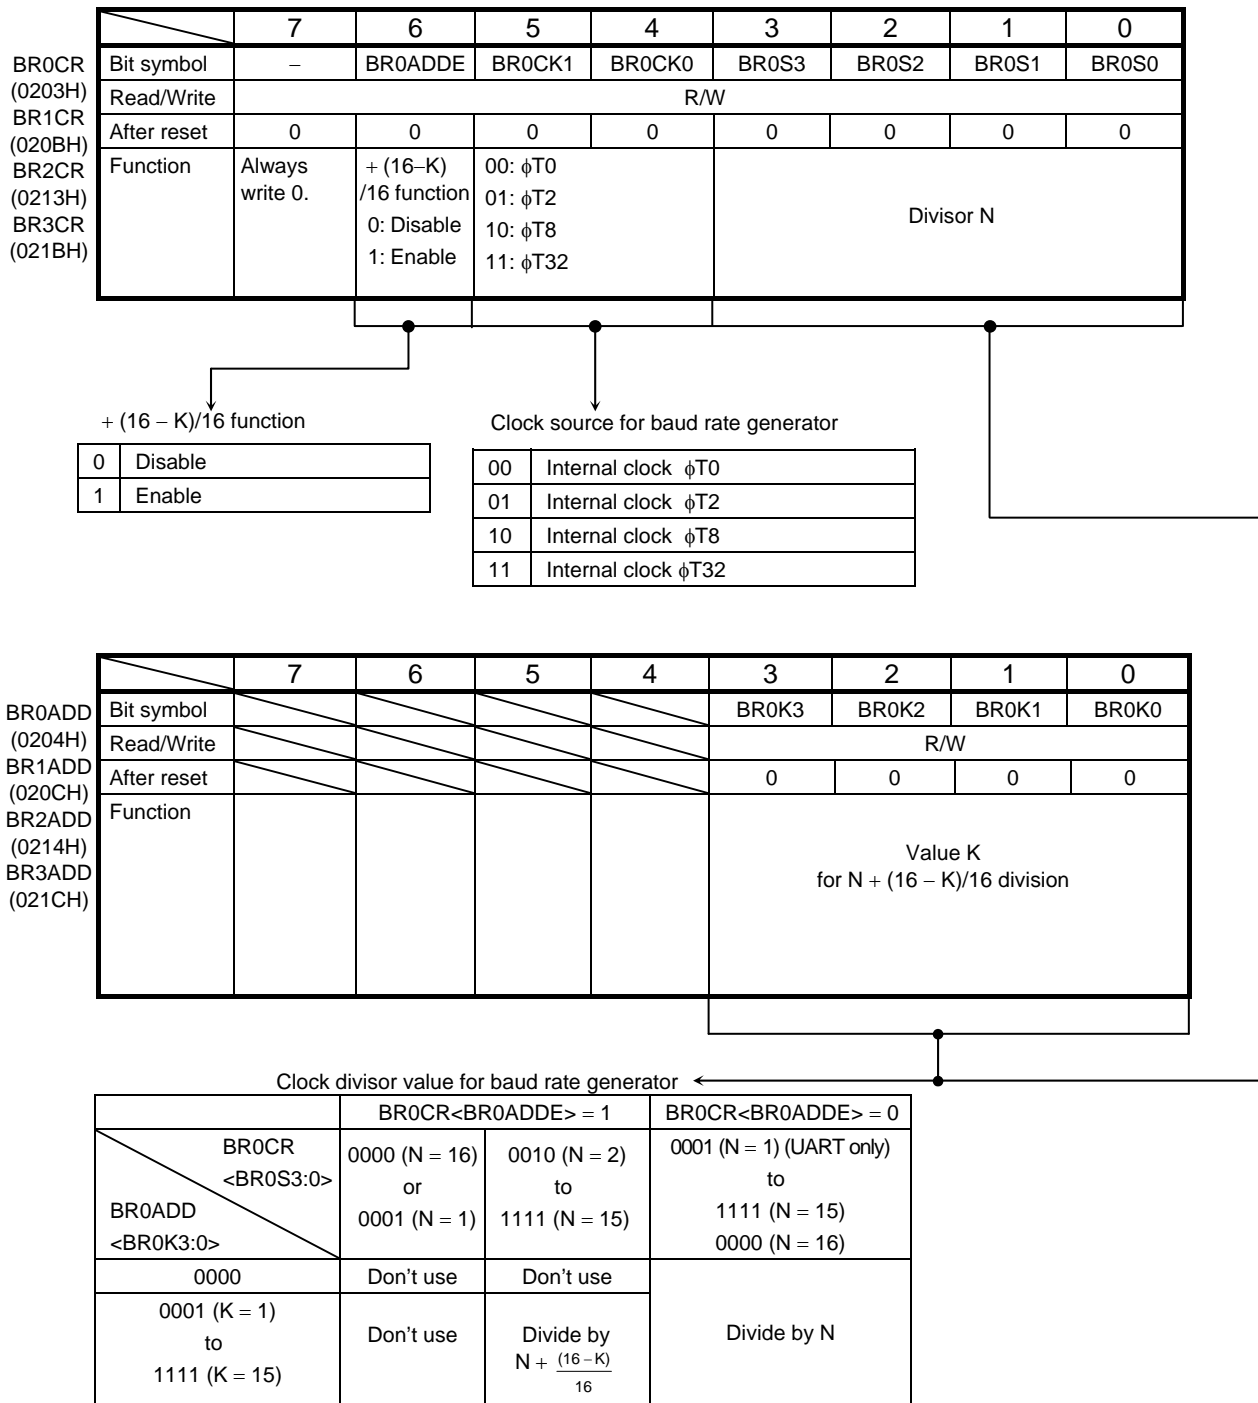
BR0CR
(0203H)
BR1CR
(020BH)
BR2CR
(0213H)
BR3CR
(021BH)

|  | 7 | 6 | 5 | 4 | 3 | 2 | 1 | 0 |
|---|---|---|---|---|---|---|---|---|
| Bit symbol | − | BR0ADDE | BR0CK1 | BR0CK0 | BR0S3 | BR0S2 | BR0S1 | BR0S0 |
| Read/Write | R/W | | | | | | | |
| After reset | 0 | 0 | 0 | 0 | 0 | 0 | 0 | 0 |
| Function | Always write 0. | + (16−K) /16 function 0: Disable 1: Enable | 00: $\phi$T0 01: $\phi$T2 10: $\phi$T8 11: $\phi$T32 | | Divisor N | | | |

+ (16 − K)/16 function

| 0 | Disable |
|---|---|
| 1 | Enable |

Clock source for baud rate generator

| 00 | Internal clock $\phi$T0 |
|---|---|
| 01 | Internal clock $\phi$T2 |
| 10 | Internal clock $\phi$T8 |
| 11 | Internal clock $\phi$T32 |

BR0ADD
(0204H)
BR1ADD
(020CH)
BR2ADD
(0214H)
BR3ADD
(021CH)

|  | 7 | 6 | 5 | 4 | 3 | 2 | 1 | 0 |
|---|---|---|---|---|---|---|---|---|
| Bit symbol | | | | | BR0K3 | BR0K2 | BR0K1 | BR0K0 |
| Read/Write | | | | | R/W | | | |
| After reset | | | | | 0 | 0 | 0 | 0 |
| Function | | | | | Value K for N + (16 − K)/16 division | | | |

Clock divisor value for baud rate generator

| BR0CR <BR0S3:0> / BR0ADD <BR0K3:0> | BR0CR<BR0ADDE> = 1: 0000 (N = 16) or 0001 (N = 1) | BR0CR<BR0ADDE> = 1: 0010 (N = 2) to 1111 (N = 15) | BR0CR<BR0ADDE> = 0: 0001 (N = 1) (UART only) to 1111 (N = 15) 0000 (N = 16) |
|---|---|---|---|
| 0000 | Don’t use | Don’t use | Divide by N |
| 0001 (K = 1) to 1111 (K = 15) | Don’t use | Divide by N + $\frac{(16-K)}{16}$ | Divide by N |